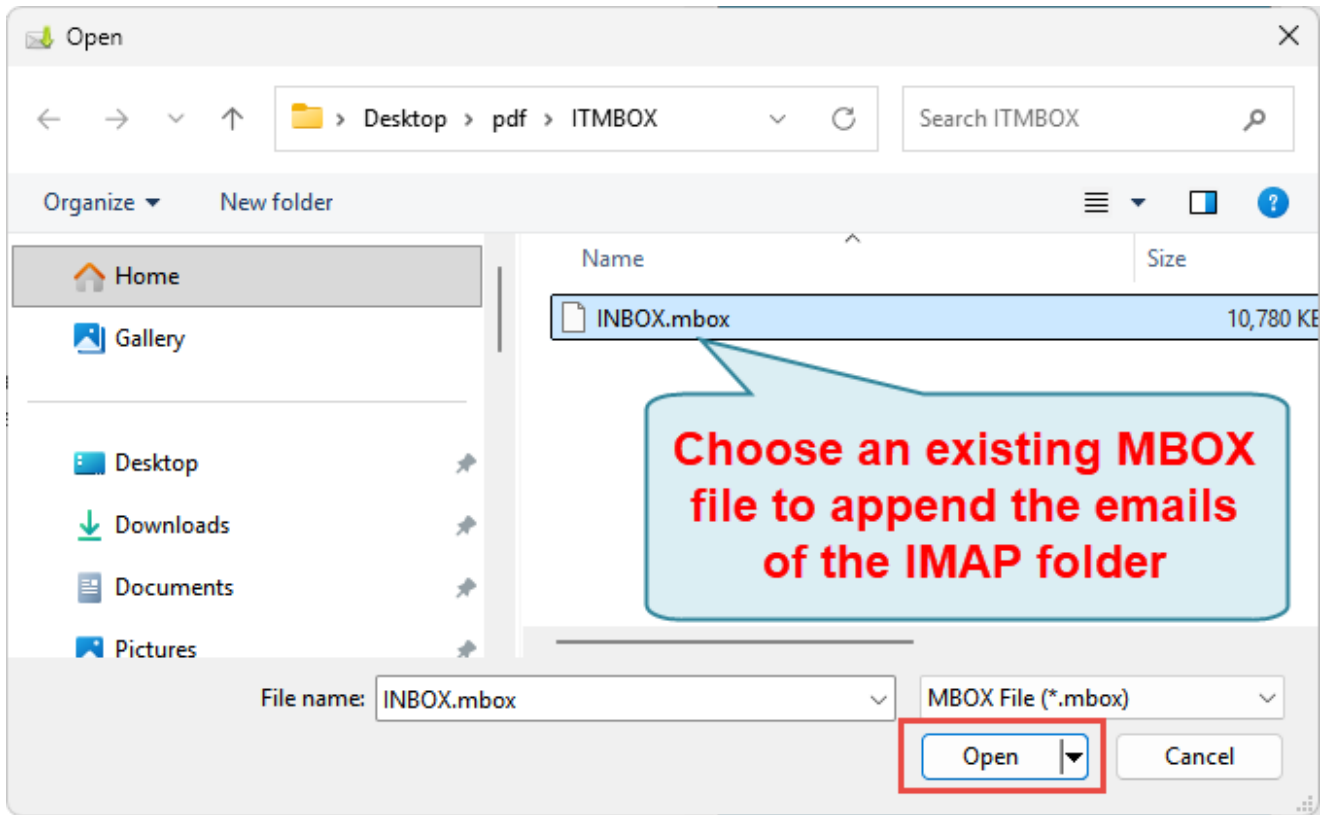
Open

Desktop > pdf > ITMBOX

Search ITMBOX

Organize ▾ New folder

Home

Gallery

Desktop

Downloads

Documents

Pictures

Name

Size

INBOX.mbox 10,780 K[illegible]

Choose an existing MBOX file to append the emails of the IMAP folder

File name: INBOX.mbox

MBOX File (*.mbox)

Open

Cancel